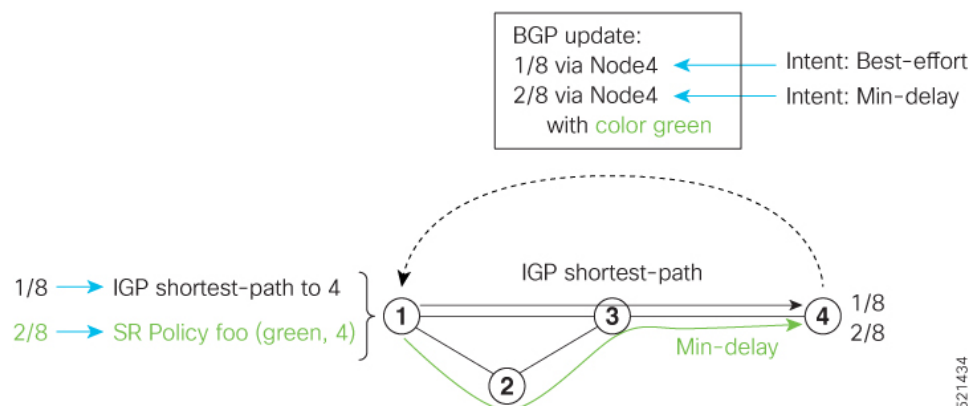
BGP update:
1/8 via Node4
2/8 via Node4
with color green

Intent: Best-effort
Intent: Min-delay

IGP shortest-path

1/8 IGP shortest-path to 4
2/8 SR Policy foo (green, 4)

1
3
4
2

1/8
2/8

Min-delay

521434